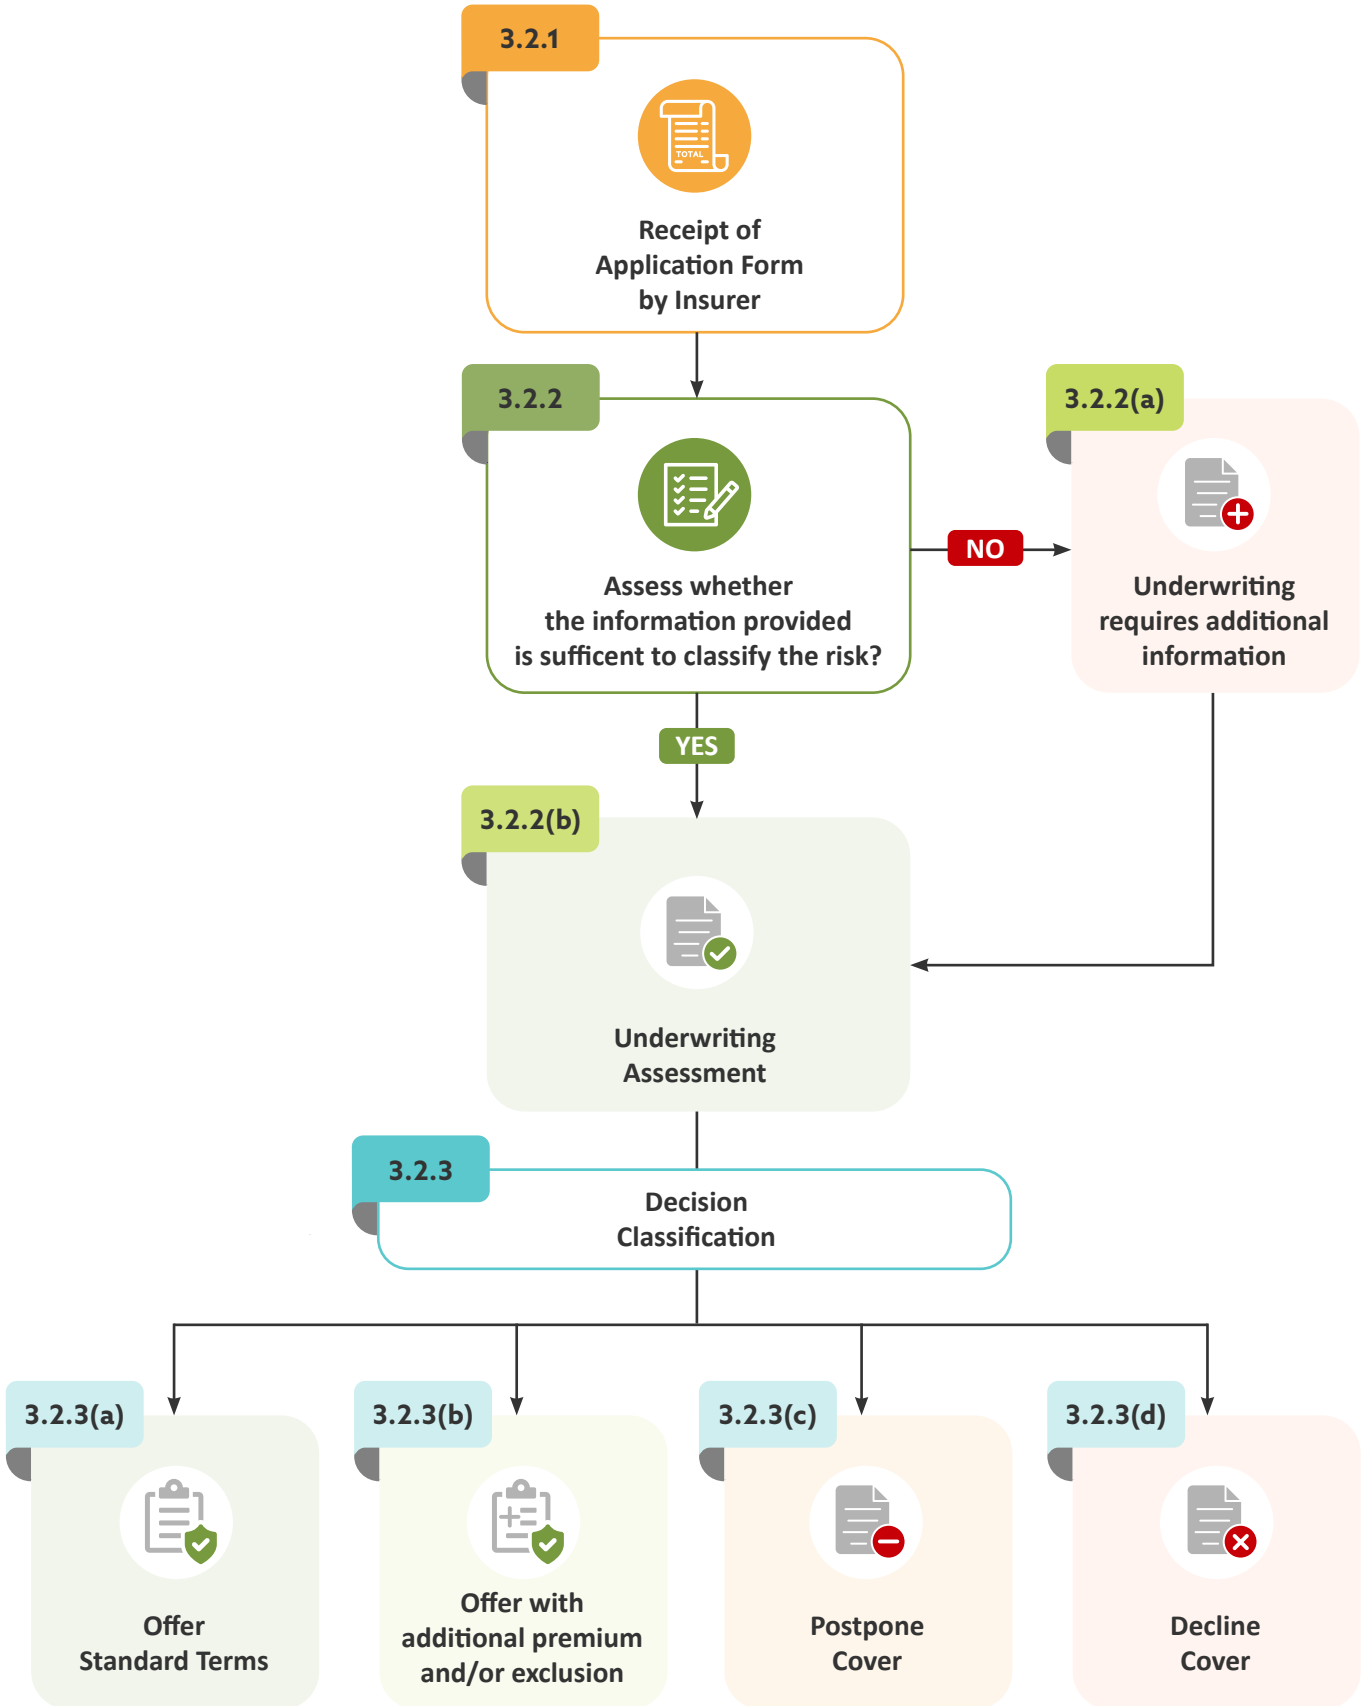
3.2.1

TOTAL

Receipt of Application Form by Insurer

3.2.2

Assess whether the information provided is sufficent to classify the risk?

NO

3.2.2(a)

Underwriting requires additional information

YES

3.2.2(b)

Underwriting Assessment

3.2.3

Decision Classification

3.2.3(a)

Offer Standard Terms

3.2.3(b)

Offer with additional premium and/or exclusion

3.2.3(c)

Postpone Cover

3.2.3(d)

Decline Cover